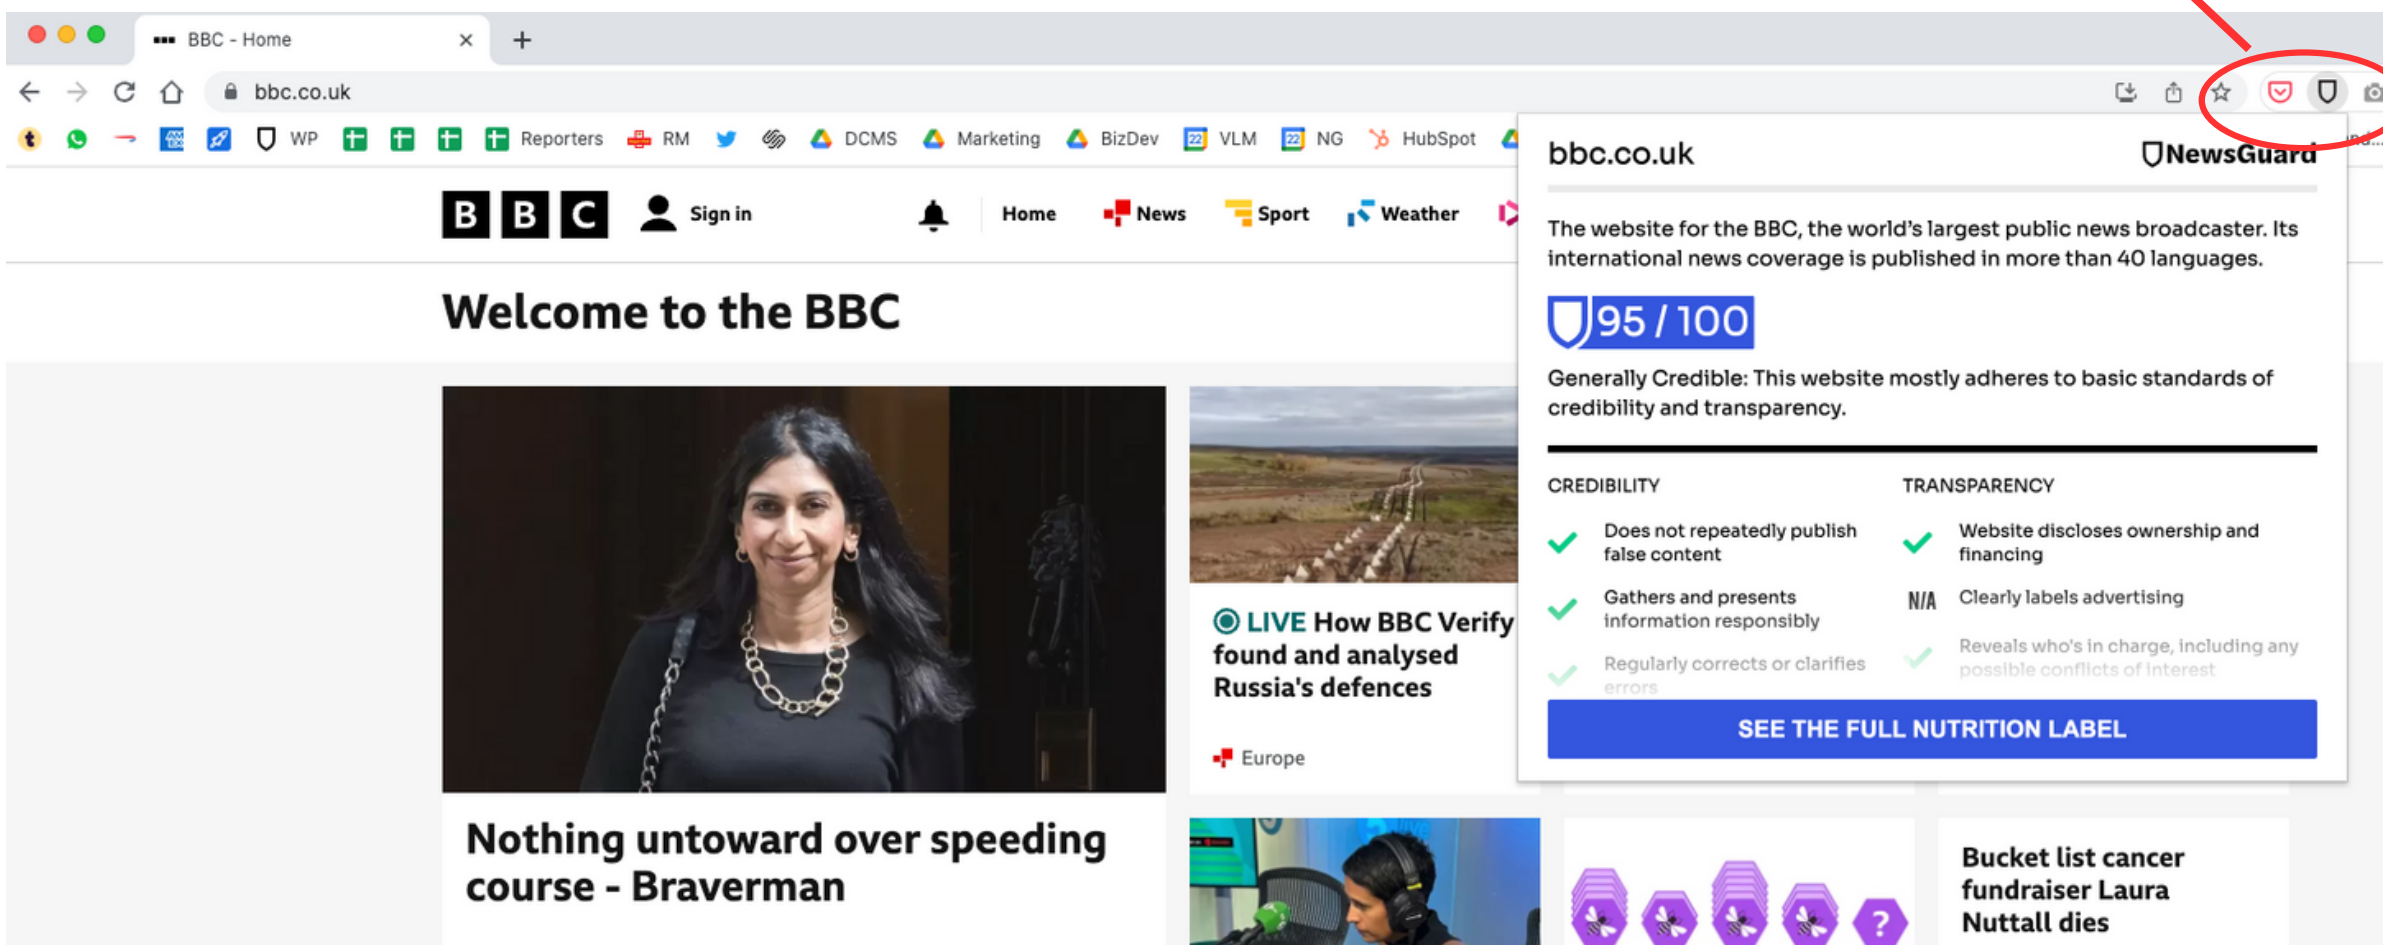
BBC - Home

bbc.co.uk

WP Reporters RM DCMS Marketing BizDev VLM NG HubSpot

BBC Sign in Home News Sport Weather

Welcome to the BBC

LIVE How BBC Verify found and analysed Russia's defences

Europe

Nothing untoward over speeding course - Braverman

Bucket list cancer fundraiser Laura Nuttall dies

bbc.co.uk NewsGuard

The website for the BBC, the world's largest public news broadcaster. Its international news coverage is published in more than 40 languages.

95 / 100

Generally Credible: This website mostly adheres to basic standards of credibility and transparency.

CREDIBILITY

Does not repeatedly publish false content

Gathers and presents information responsibly

Regularly corrects or clarifies errors

TRANSPARENCY

Website discloses ownership and financing

N/A Clearly labels advertising

Reveals who's in charge, including any possible conflicts of interest

SEE THE FULL NUTRITION LABEL